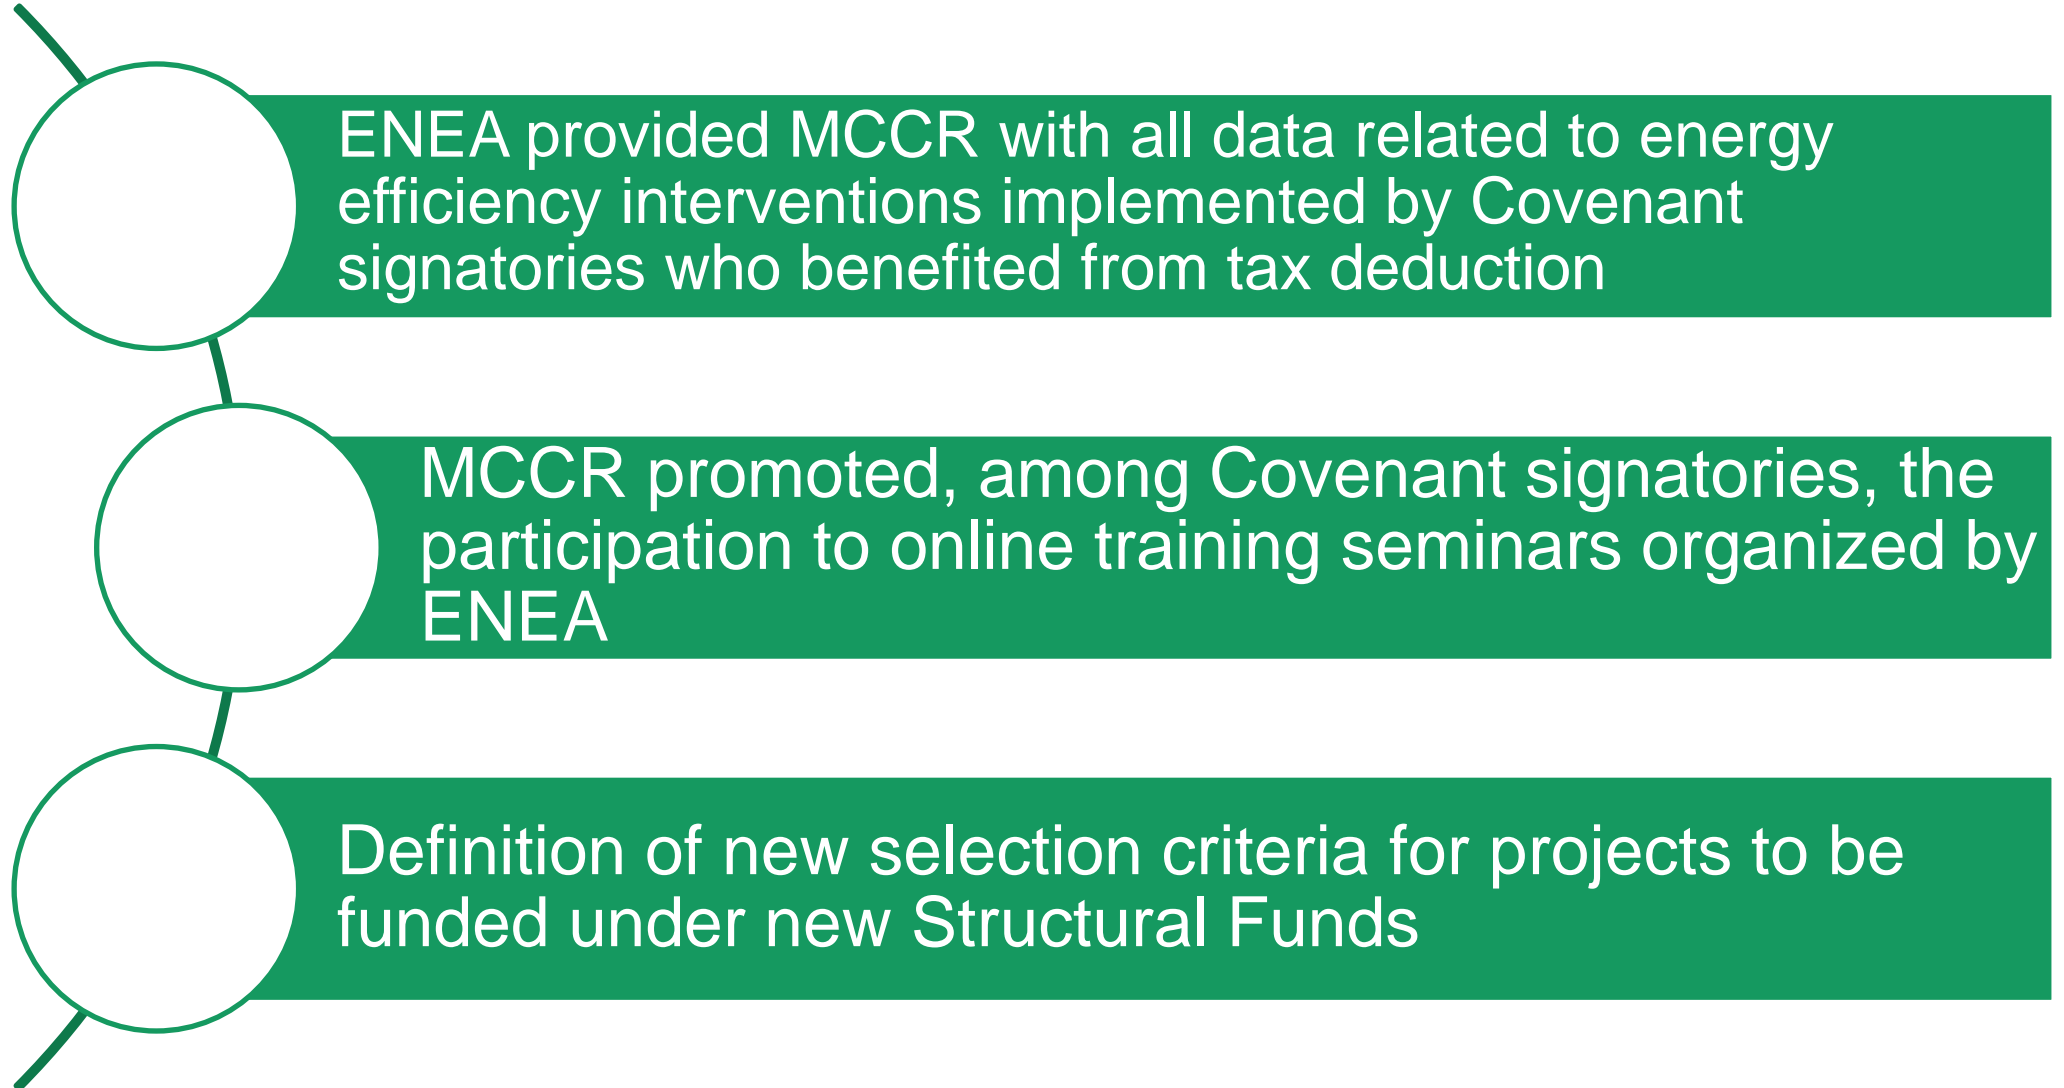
ENEA provided MCCR with all data related to energy efficiency interventions implemented by Covenant signatories who benefited from tax deduction

MCCR promoted, among Covenant signatories, the participation to online training seminars organized by ENEA

Definition of new selection criteria for projects to be funded under new Structural Funds